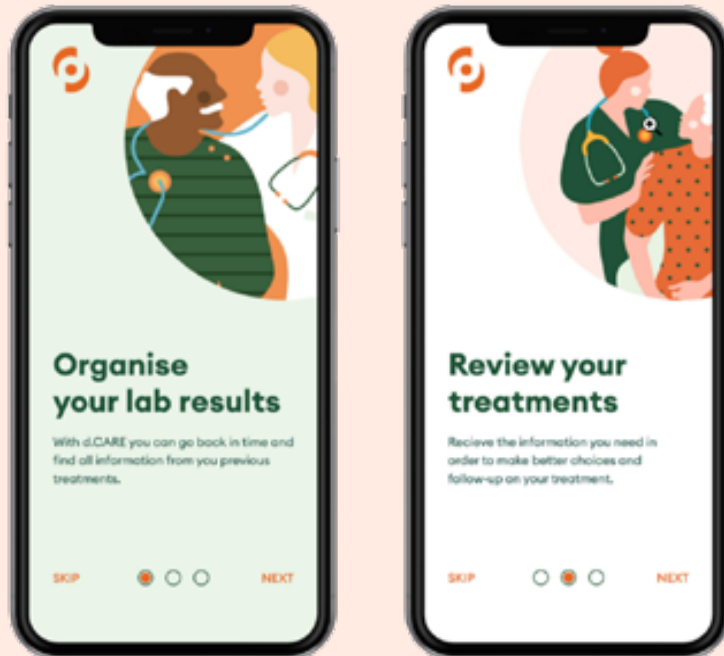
Organise your lab results

With d.CARE you can go back in time and find all information from you previous treatments.

SKIP

NEXT

Review your treatments

Recieve the information you need in order to make better choices and follow-up on your treatment.

SKIP

NEXT